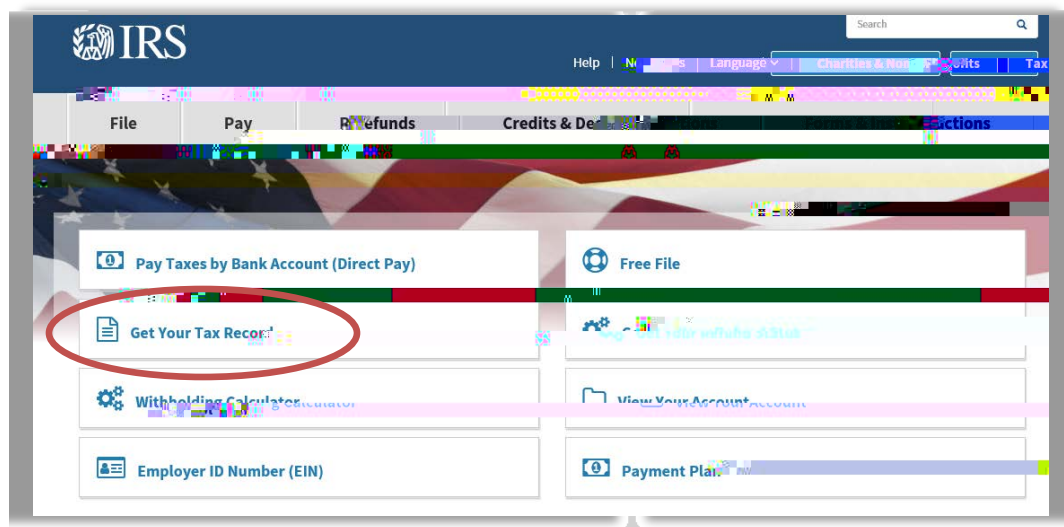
IRS

Search

Help | N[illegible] | Language | Charities & Non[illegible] | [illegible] | Tax

File | Pay | Refunds | Credits & De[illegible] | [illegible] | Forms & In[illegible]

Pay Taxes by Bank Account (Direct Pay)

Free File

Get Your Tax Recor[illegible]

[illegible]

Withholding Calculator

View Your Account

Employer ID Number (EIN)

Payment Pla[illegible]